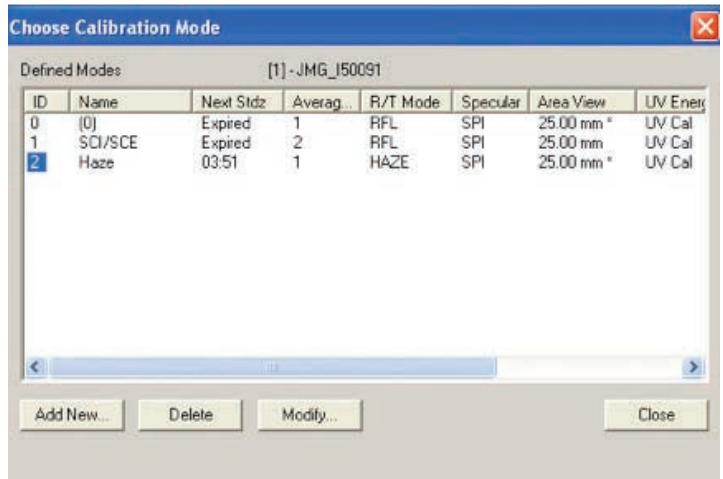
Choose Calibration Mode

Defined Modes [1] - JMG_I50091

| ID | Name | Next Stdz | Averag... | R/T Mode | Specular | Area View | UV Energ |
|---|---|---|---|---|---|---|---|
| 0 | (0) | Expired | 1 | RFL | SPI | 25.00 mm * | UV Cal |
| 1 | SCI/SCE | Expired | 2 | RFL | SPI | 25.00 mm | UV Cal |
| 2 | Haze | 03:51 | 1 | HAZE | SPI | 25.00 mm * | UV Cal |

Add New... Delete Modify... Close